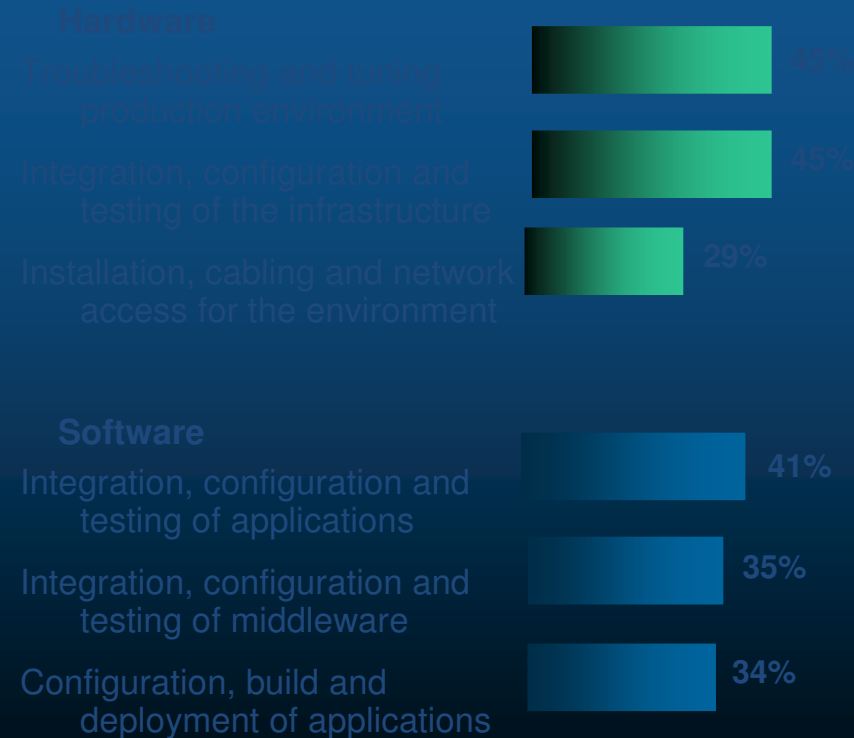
Hardware

Troubleshooting and tuning production environment

45%

Integration, configuration and testing of the infrastructure

45%

Installation, cabling and network access for the environment

29%

Software

Integration, configuration and testing of applications

41%

Integration, configuration and testing of middleware

35%

Configuration, build and deployment of applications

34%